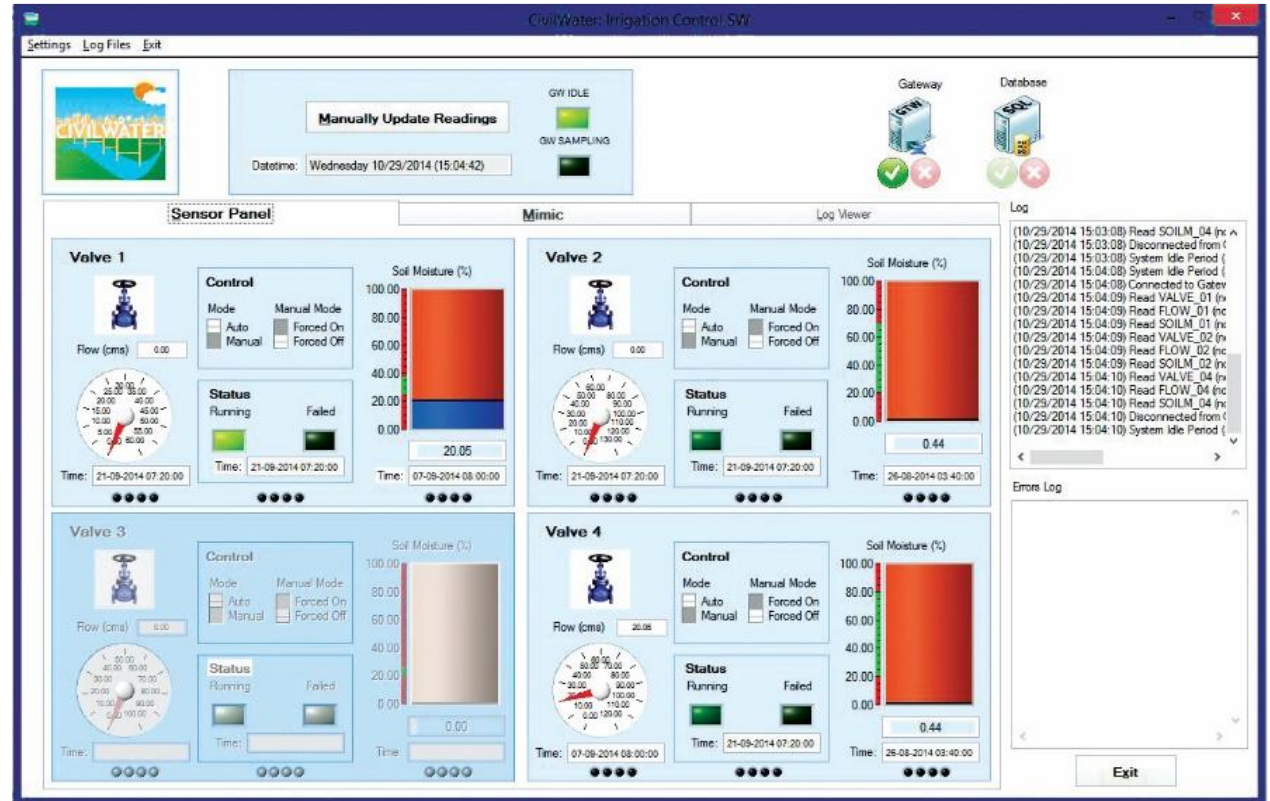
CivilWater: Irrigation Control SW

Settings Log Files Exit

CIVILWATER

Manually Update Readings

GW IDLE

GW SAMPLING

Datetime: Wednesday 10/29/2014 (15:04:42)

Gateway

GTW

Database

SQL

Sensor Panel | Mimic | Log Viewer

Valve 1

Flow (cms) 0.00

Control
Mode
Auto
Manual
Manual Mode
Forced On
Forced Off

Status
Running
Failed

Time: 21-09-2014 07:20:00

Soil Moisture (%)
100.00
80.00
60.00
40.00
20.00
0.00

20.05

Time: 21-09-2014 07:20:00

Time: 07-09-2014 08:00:00

Valve 2

Flow (cms) 0.00

Control
Mode
Auto
Manual
Manual Mode
Forced On
Forced Off

Status
Running
Failed

Time: 21-09-2014 07:20:00

Soil Moisture (%)
100.00
80.00
60.00
40.00
20.00
0.00

0.44

Time: 21-09-2014 07:20:00

Time: 26-08-2014 03:40:00

Valve 3

Flow (cms) 0.00

Control
Mode
Auto
Manual
Manual Mode
Forced On
Forced Off

Status
Running
Failed

Time:

Soil Moisture (%)
100.00
80.00
60.00
40.00
20.00
0.00

0.00

Time:

Time:

Valve 4

Flow (cms) 20.05

Control
Mode
Auto
Manual
Manual Mode
Forced On
Forced Off

Status
Running
Failed

Time: 21-09-2014 07:20:00

Soil Moisture (%)
100.00
80.00
60.00
40.00
20.00
0.00

0.44

Time: 07-09-2014 08:00:00

Time: 26-08-2014 03:40:00

Log
(10/29/2014 15:03:08) Read SOILM_04 (n
(10/29/2014 15:03:08) Disconnected from
(10/29/2014 15:03:08) System Idle Period (
(10/29/2014 15:04:08) System Idle Period (
(10/29/2014 15:04:08) Connected to Gatew
(10/29/2014 15:04:09) Read VALVE_01 (n
(10/29/2014 15:04:09) Read FLOW_01 (n
(10/29/2014 15:04:09) Read SOILM_01 (n
(10/29/2014 15:04:09) Read VALVE_02 (n
(10/29/2014 15:04:09) Read FLOW_02 (n
(10/29/2014 15:04:09) Read SOILM_02 (n
(10/29/2014 15:04:10) Read VALVE_04 (n
(10/29/2014 15:04:10) Read FLOW_04 (n
(10/29/2014 15:04:10) Read SOILM_04 (n
(10/29/2014 15:04:10) Disconnected from
(10/29/2014 15:04:10) System Idle Period (

Errors Log

Exit